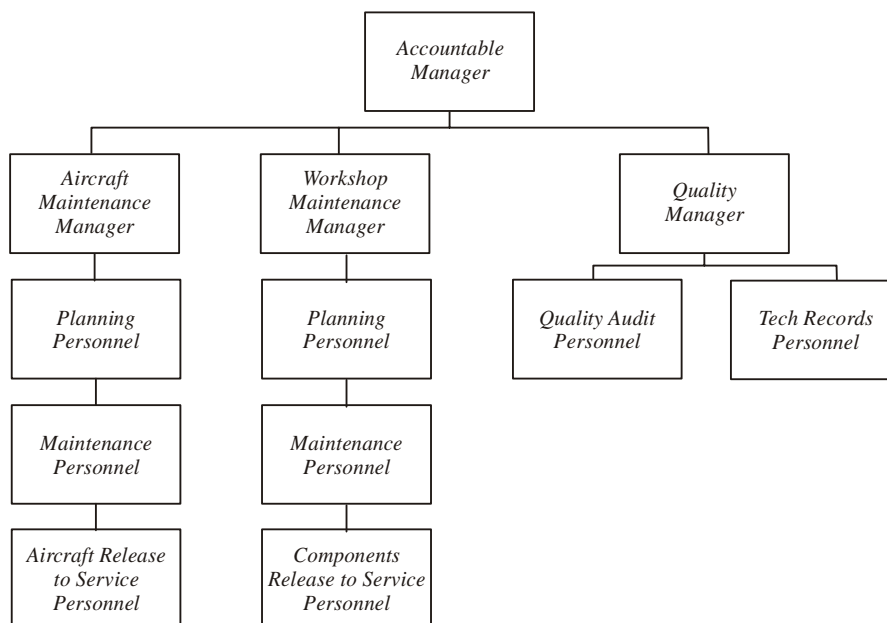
Accountable Manager

Aircraft Maintenance Manager

Workshop Maintenance Manager

Quality Manager

Planning Personnel

Planning Personnel

Quality Audit Personnel

Tech Records Personnel

Maintenance Personnel

Maintenance Personnel

Aircraft Release to Service Personnel

Components Release to Service Personnel